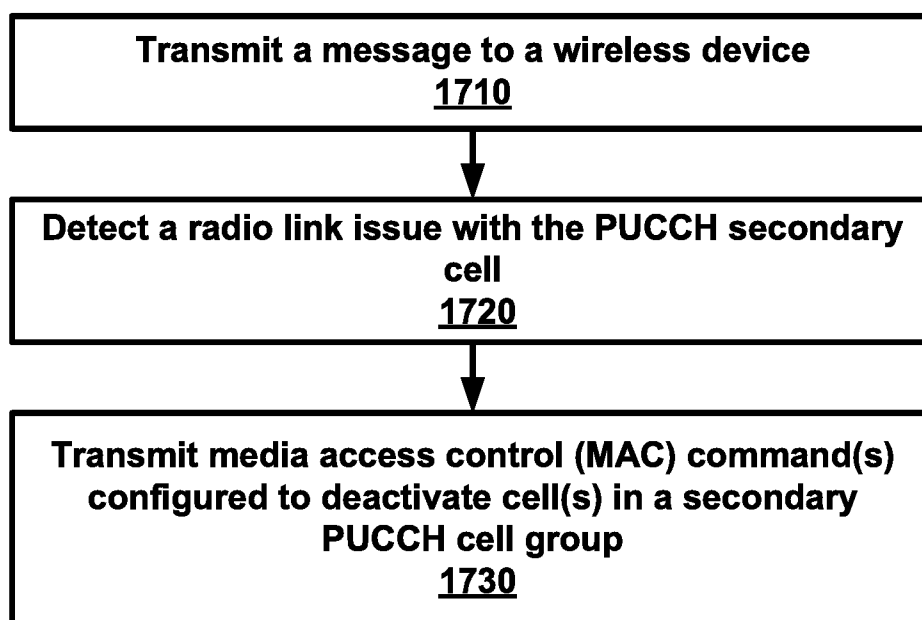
Transmit a message to a wireless device
1710

Detect a radio link issue with the PUCCH secondary cell
1720

Transmit media access control (MAC) command(s) configured to deactivate cell(s) in a secondary PUCCH cell group
1730